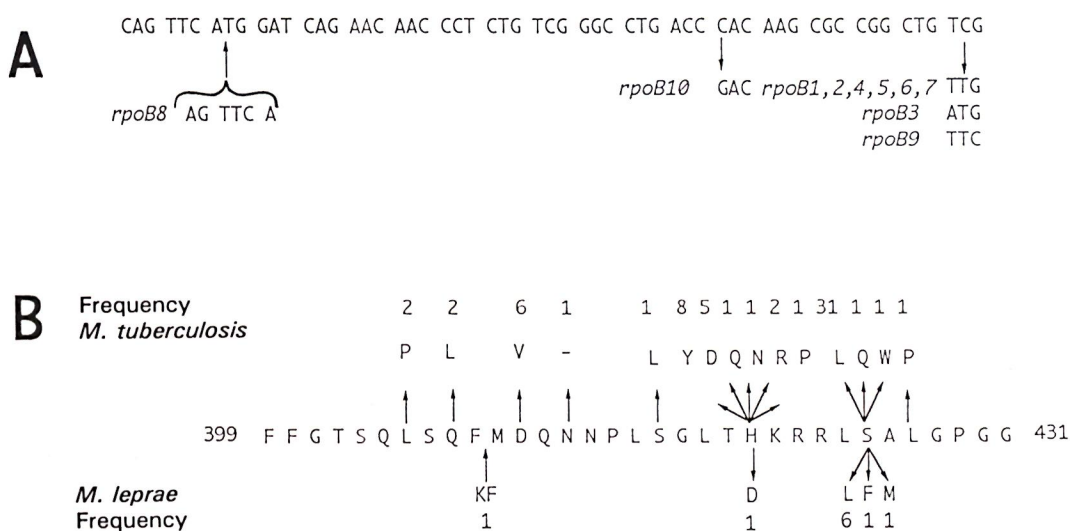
A

CAG TTC ATG GAT CAG AAC AAC CCT CTG TCG GGC CTG ACC CAC AAG CGC CGG CTG TCG

rpoB8 AG TTC A

rpoB10 GAC rpoB1,2,4,5,6,7 TTG
rpoB3 ATG
rpoB9 TTC

B

Frequency
M. tuberculosis

2 2 6 1 1 8 5 1 1 2 1 31 1 1 1

P L V - L Y D Q N R P L Q W P

399 F F G T S Q L S Q F M D Q N N P L S G L T H K R R L S A L G P G G 431

M. leprae
Frequency

KF D L F M
1 1 6 1 1